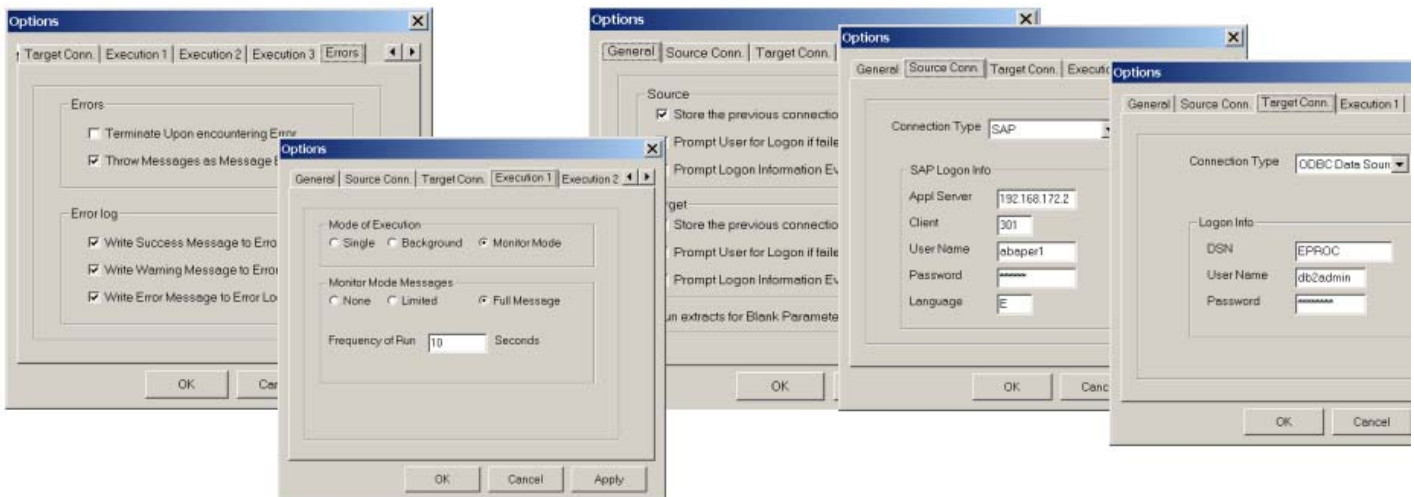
Options

Target Conn. | Execution 1 | Execution 2 | Execution 3 | Errors

Errors

Terminate Upon encountering Error

Throw Messages as Message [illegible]

Error log

Write Success Message to Erro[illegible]

Write Warning Message to Erro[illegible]

Write Error Message to Error Lo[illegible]

OK | Can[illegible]

Options

General | Source Conn. | Target Conn. | Execution 1 | Execution 2

Mode of Execution

Single | Background | Monitor Mode

Monitor Mode Messages

None | Limited | Full Message

Frequency of Run 10 Seconds

OK | Cancel | Apply

Options

General | Source Conn. | Target Conn.

Source

Store the previous connectio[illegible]

Prompt User for Logon if faile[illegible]

Prompt Logon Information Ev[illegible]

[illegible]get

Store the previous connectio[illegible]

Prompt User for Logon if faile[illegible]

Prompt Logon Information Ev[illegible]

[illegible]un extracts for Blank Paramete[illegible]

OK

Options

General | Source Conn. | Target Conn. | Executi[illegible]

Connection Type SAP

SAP Logon Info

Appl Server 192.168.172.2

Client 301

User Name abaper1

Password ******

Language E

OK | Canc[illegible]

Options

General | Source Conn. | Target Conn. | Execution 1

Connection Type ODBC Data Sour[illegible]

Logon Info

DSN EPROC

User Name db2admin

Password ********

OK | Cancel